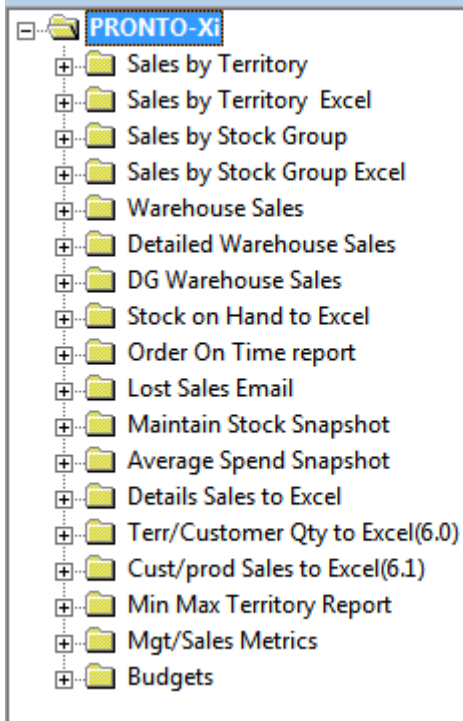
PRONTO-Xi
Sales by Territory
Sales by Territory Excel
Sales by Stock Group
Sales by Stock Group Excel
Warehouse Sales
Detailed Warehouse Sales
DG Warehouse Sales
Stock on Hand to Excel
Order On Time report
Lost Sales Email
Maintain Stock Snapshot
Average Spend Snapshot
Details Sales to Excel
Terr/Customer Qty to Excel(6.0)
Cust/prod Sales to Excel(6.1)
Min Max Territory Report
Mgt/Sales Metrics
Budgets